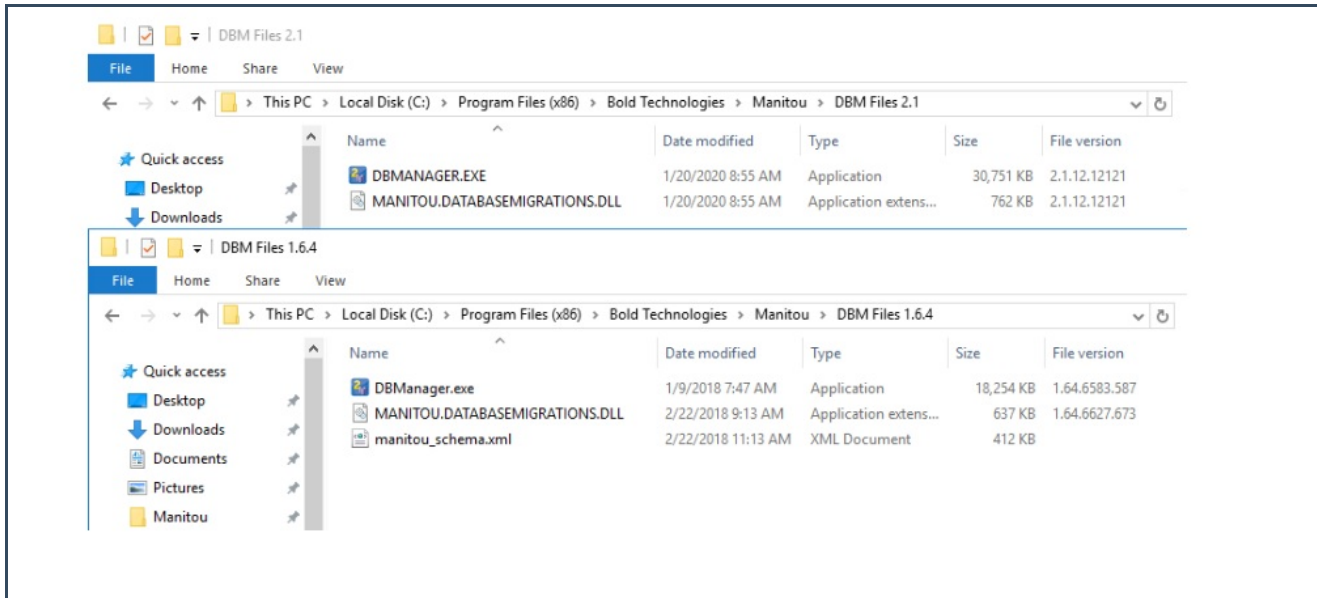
DBM Files 2.1

File Home Share View

This PC > Local Disk (C:) > Program Files (x86) > Bold Technologies > Manitou > DBM Files 2.1

Quick access
Desktop
Downloads

| Name | Date modified | Type | Size | File version |
|---|---|---|---|---|
| DBMANAGER.EXE | 1/20/2020 8:55 AM | Application | 30,751 KB | 2.1.12.12121 |
| MANITOU.DATABASEMIGRATIONS.DLL | 1/20/2020 8:55 AM | Application extens... | 762 KB | 2.1.12.12121 |

DBM Files 1.6.4

File Home Share View

This PC > Local Disk (C:) > Program Files (x86) > Bold Technologies > Manitou > DBM Files 1.6.4

Quick access
Desktop
Downloads
Documents
Pictures
Manitou

| Name | Date modified | Type | Size | File version |
|---|---|---|---|---|
| DBManager.exe | 1/9/2018 7:47 AM | Application | 18,254 KB | 1.64.6583.587 |
| MANITOU.DATABASEMIGRATIONS.DLL | 2/22/2018 9:13 AM | Application extens... | 637 KB | 1.64.6627.673 |
| manitou_schema.xml | 2/22/2018 11:13 AM | XML Document | 412 KB | |